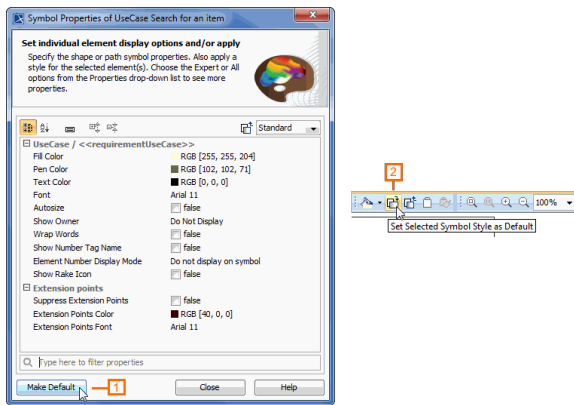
Symbol Properties of UseCase Search for an item

Set individual element display options and/or apply

Specify the shape or path symbol properties. Also apply a style for the selected element(s). Choose the Expert or All options from the Properties drop-down list to see more properties.

Standard

| UseCase / <<requirementUseCase>> | |
|---|---|
| Fill Color | RGB [255, 255, 204] |
| Pen Color | RGB [102, 102, 71] |
| Text Color | RGB [0, 0, 0] |
| Font | Arial 11 |
| Autosize | false |
| Show Owner | Do Not Display |
| Wrap Words | false |
| Show Number Tag Name | false |
| Element Number Display Mode | Do not display on symbol |
| Show Rake Icon | false |
| Extension points | |
| Suppress Extension Points | false |
| Extension Points Color | RGB [40, 0, 0] |
| Extension Points Font | Arial 11 |

Type here to filter properties

Make Default

1

Close

Help

2

100%

Set Selected Symbol Style as Default